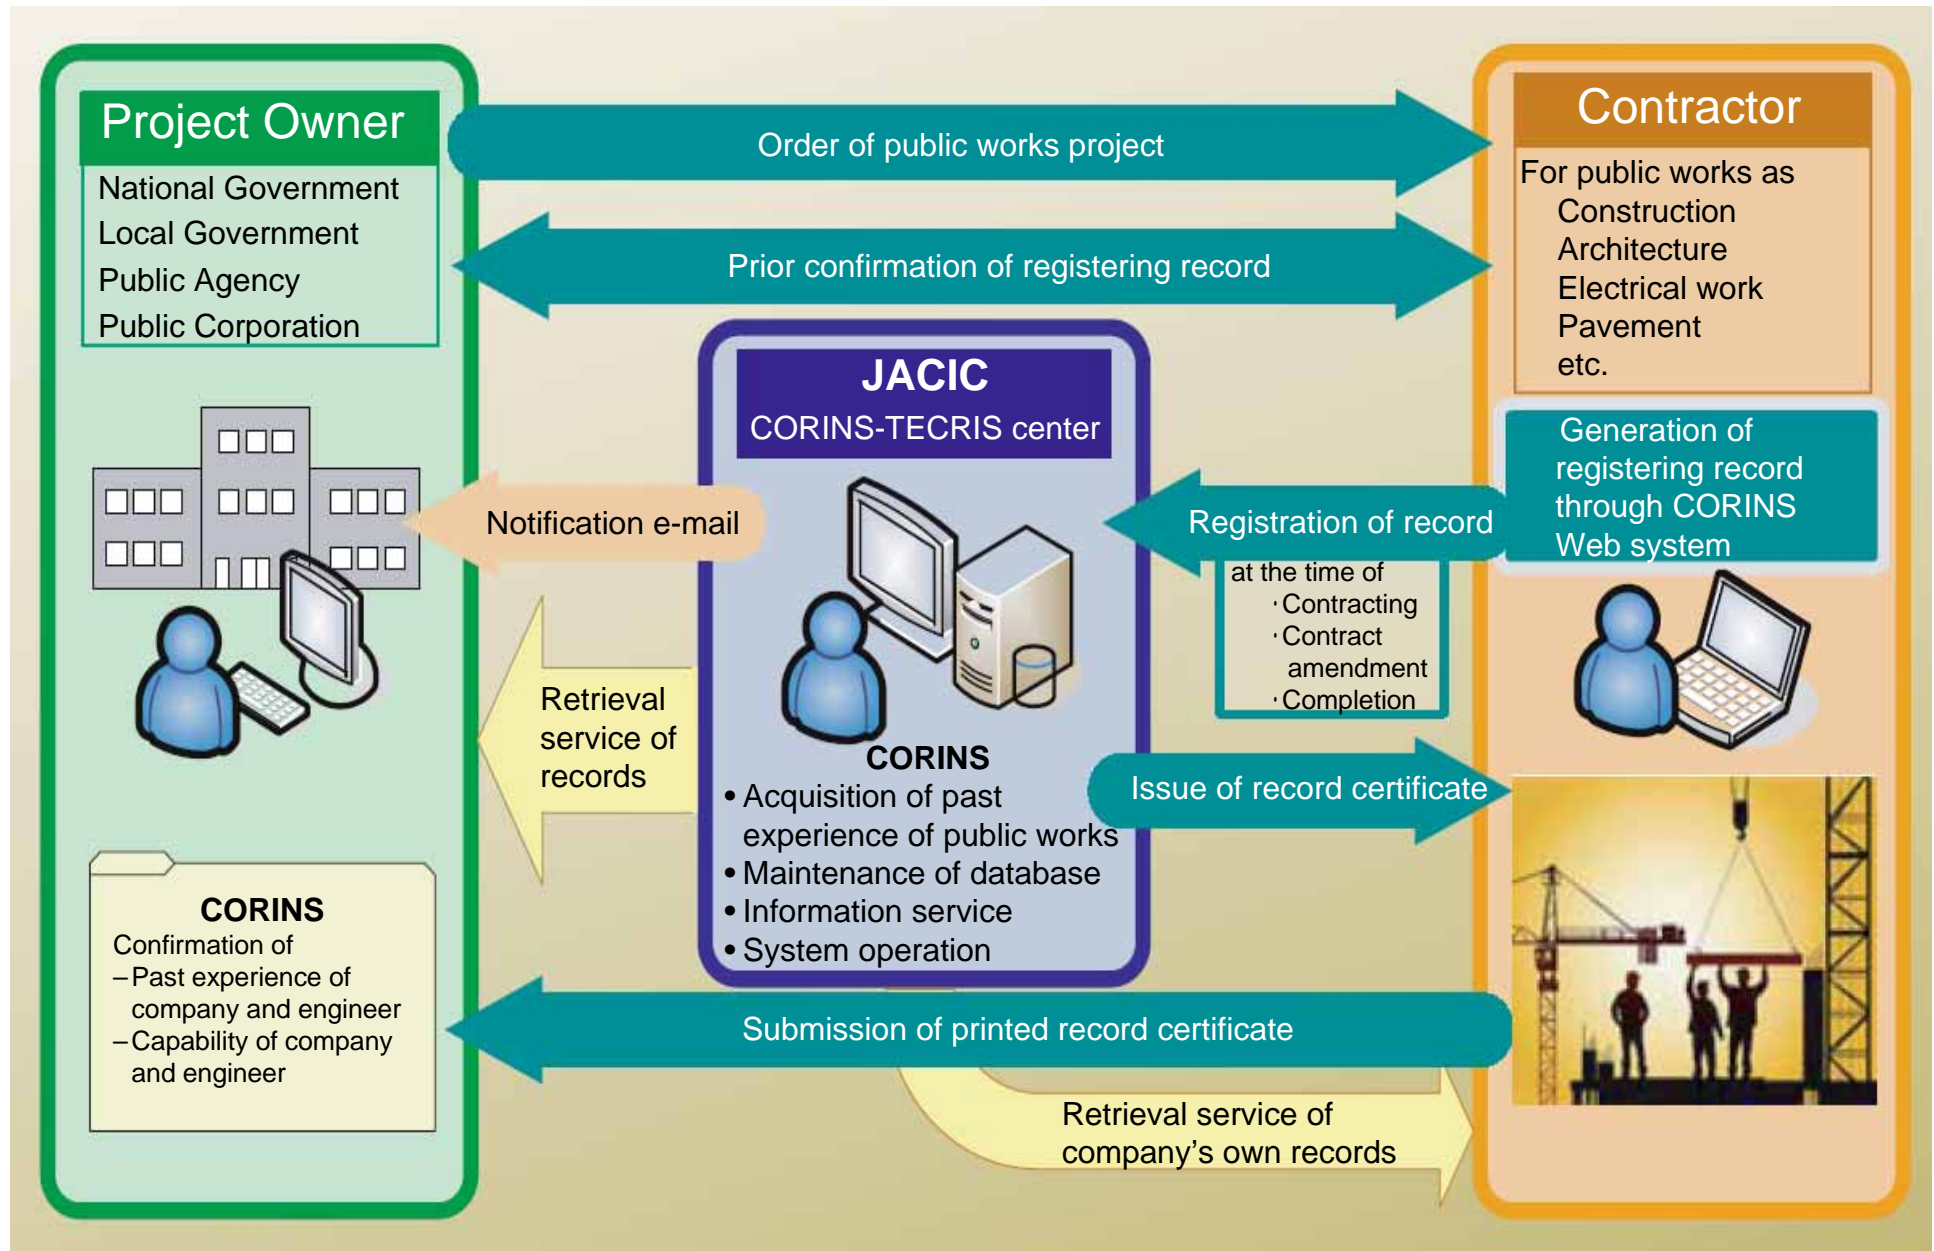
Project Owner

National Government
Local Government
Public Agency
Public Corporation

Order of public works project

Prior confirmation of registering record

Contractor

For public works as
Construction
Architecture
Electrical work
Pavement
etc.

JACIC
CORINS-TECRIS center

Notification e-mail

Registration of record

Generation of registering record through CORINS Web system

at the time of
·Contracting
·Contract amendment
·Completion

Retrieval service of records

CORINS
• Acquisition of past experience of public works
• Maintenance of database
• Information service
• System operation

Issue of record certificate

CORINS
Confirmation of
– Past experience of company and engineer
– Capability of company and engineer

Submission of printed record certificate

Retrieval service of company's own records